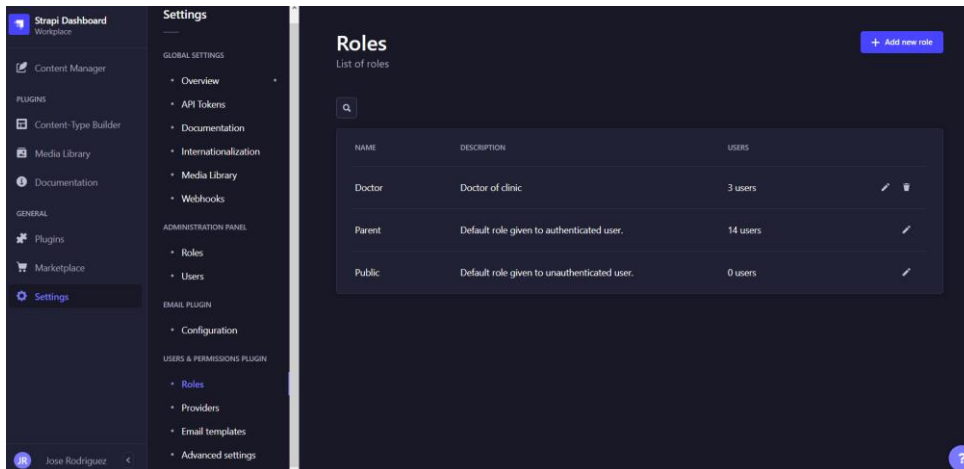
Strapi Dashboard
Workplace

Content Manager

PLUGINS

Content-Type Builder

Media Library

Documentation

GENERAL

Plugins

Marketplace

Settings

JR Jose Rodriguez

Settings

GLOBAL SETTINGS

• Overview
• API Tokens
• Documentation
• Internationalization
• Media Library
• Webhooks

ADMINISTRATION PANEL

• Roles
• Users

EMAIL PLUGIN

• Configuration

USERS & PERMISSIONS PLUGIN

• Roles
• Providers
• Email templates
• Advanced settings

Roles
List of roles

+ Add new role

| NAME | DESCRIPTION | USERS |
|---|---|---|
| Doctor | Doctor of clinic | 3 users |
| Parent | Default role given to authenticated user. | 14 users |
| Public | Default role given to unauthenticated user. | 0 users |

?